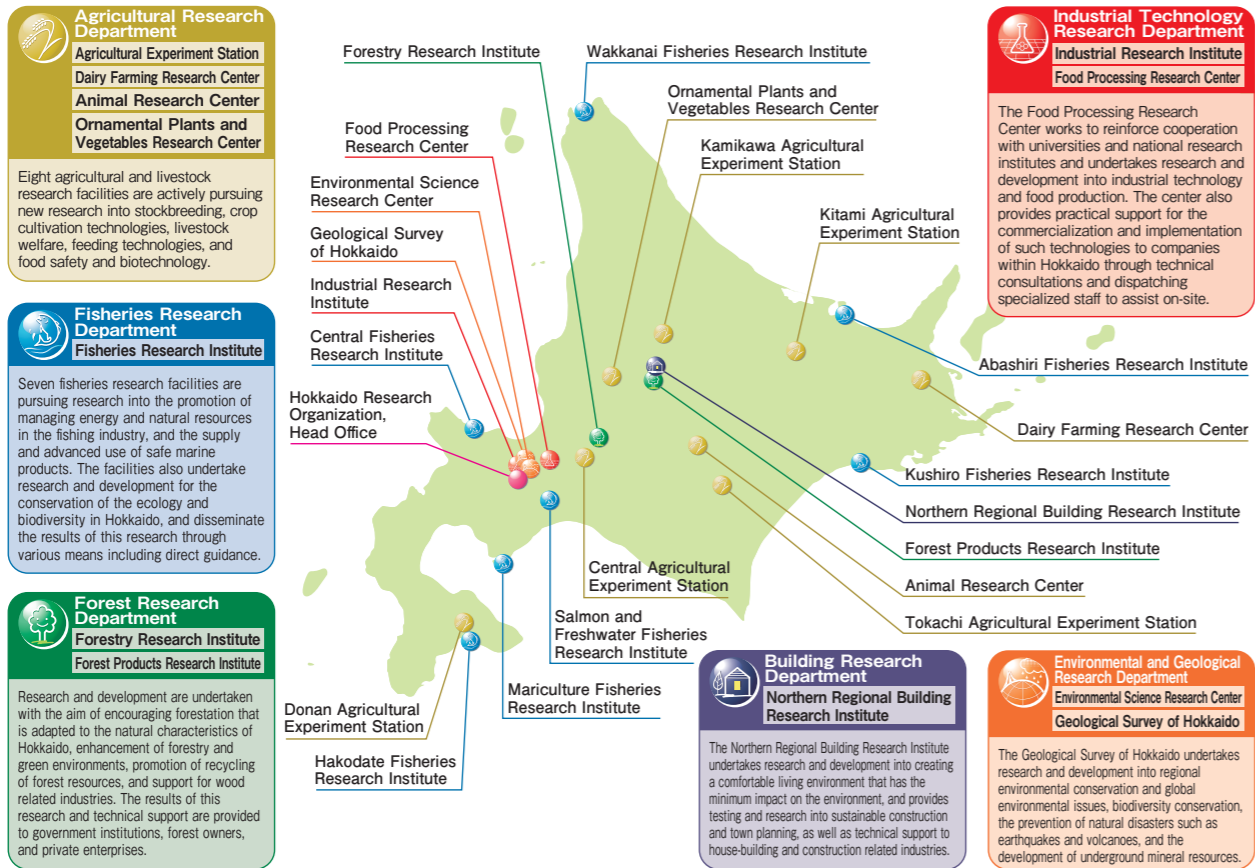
Agricultural Research Department
Agricultural Experiment Station
Dairy Farming Research Center
Animal Research Center
Ornamental Plants and Vegetables Research Center

Eight agricultural and livestock research facilities are actively pursuing new research into stockbreeding, crop cultivation technologies, livestock welfare, feeding technologies, and food safety and biotechnology.

Fisheries Research Department
Fisheries Research Institute

Seven fisheries research facilities are pursuing research into the promotion of managing energy and natural resources in the fishing industry, and the supply and advanced use of safe marine products. The facilities also undertake research and development for the conservation of the ecology and biodiversity in Hokkaido, and disseminate the results of this research through various means including direct guidance.

Forest Research Department
Forestry Research Institute
Forest Products Research Institute

Research and development are undertaken with the aim of encouraging forestation that is adapted to the natural characteristics of Hokkaido, enhancement of forestry and green environments, promotion of recycling of forest resources, and support for wood related industries. The results of this research and technical support are provided to government institutions, forest owners, and private enterprises.

Forestry Research Institute
Wakkanai Fisheries Research Institute
Ornamental Plants and Vegetables Research Center
Food Processing Research Center
Kamikawa Agricultural Experiment Station
Environmental Science Research Center
Geological Survey of Hokkaido
Kitami Agricultural Experiment Station
Industrial Research Institute
Central Fisheries Research Institute
Abashiri Fisheries Research Institute
Hokkaido Research Organization, Head Office
Dairy Farming Research Center
Kushiro Fisheries Research Institute
Northern Regional Building Research Institute
Forest Products Research Institute
Central Agricultural Experiment Station
Animal Research Center
Tokachi Agricultural Experiment Station
Salmon and Freshwater Fisheries Research Institute
Mariculture Fisheries Research Institute
Donan Agricultural Experiment Station
Hakodate Fisheries Research Institute

Industrial Technology Research Department
Industrial Research Institute
Food Processing Research Center

The Food Processing Research Center works to reinforce cooperation with universities and national research institutes and undertakes research and development into industrial technology and food production. The center also provides practical support for the commercialization and implementation of such technologies to companies within Hokkaido through technical consultations and dispatching specialized staff to assist on-site.

Building Research Department
Northern Regional Building Research Institute

The Northern Regional Building Research Institute undertakes research and development into creating a comfortable living environment that has the minimum impact on the environment, and provides testing and research into sustainable construction and town planning, as well as technical support to house-building and construction related industries.

Environmental and Geological Research Department
Environmental Science Research Center
Geological Survey of Hokkaido

The Geological Survey of Hokkaido undertakes research and development into regional environmental conservation and global environmental issues, biodiversity conservation, the prevention of natural disasters such as earthquakes and volcanoes, and the development of underground mineral resources.